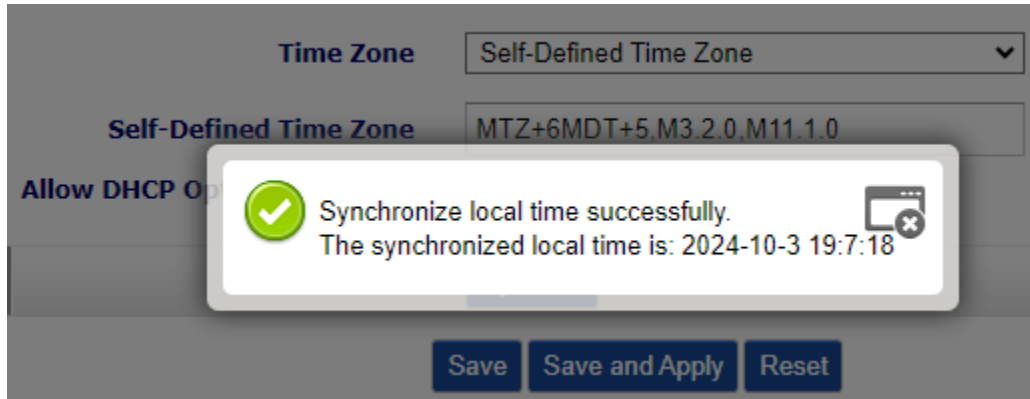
Time Zone
Self-Defined Time Zone

Self-Defined Time Zone
MTZ+6MDT+5,M3.2.0,M11.1.0

Allow DHCP Op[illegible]

Synchronize local time successfully.
The synchronized local time is: 2024-10-3 19:7:18

Save
Save and Apply
Reset